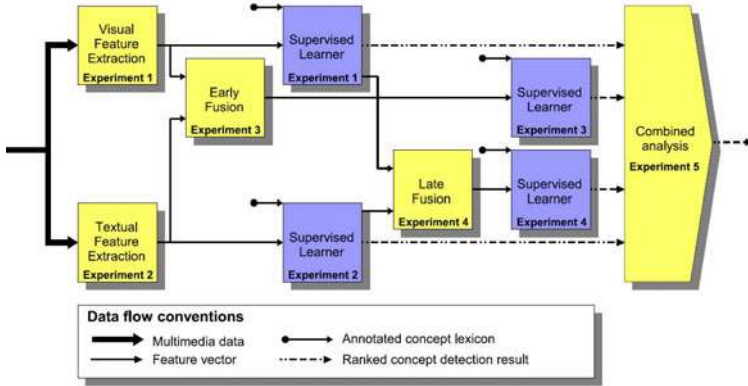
Visual Feature Extraction
Experiment 1

Supervised Learner
Experiment 1

Early Fusion
Experiment 3

Supervised Learner
Experiment 3

Combined analysis
Experiment 5

Late Fusion
Experiment 4

Supervised Learner
Experiment 4

Textual Feature Extraction
Experiment 2

Supervised Learner
Experiment 2

Data flow conventions
Multimedia data
Feature vector
Annotated concept lexicon
Ranked concept detection result